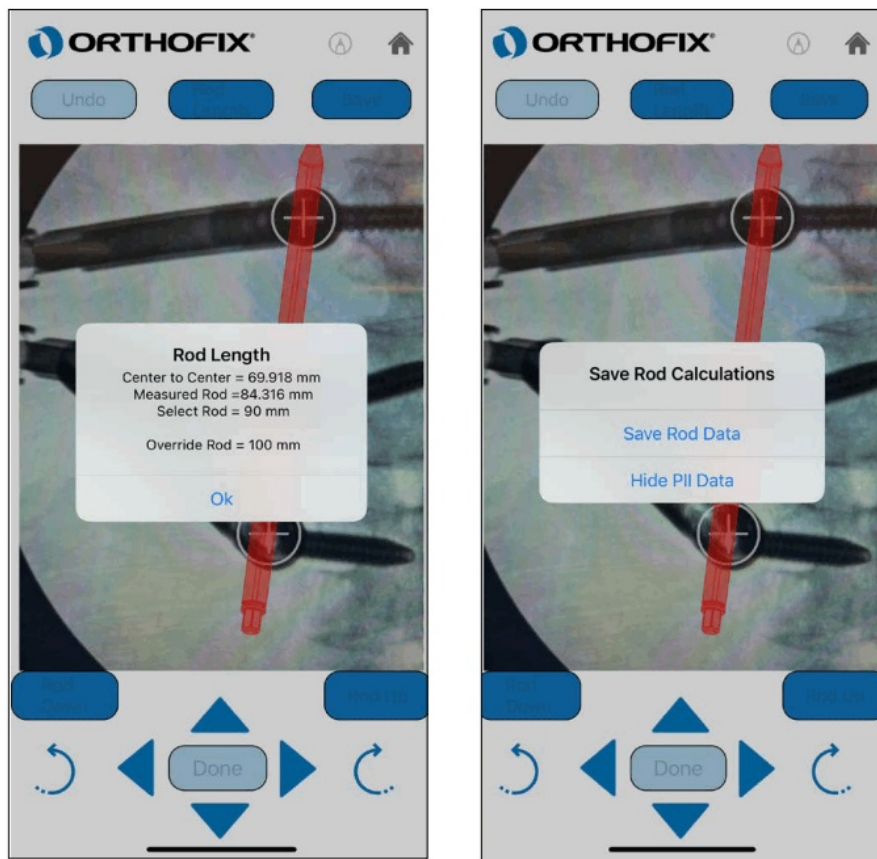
ORTHOFIX

Undo

Rod Length

Save

Rod Length

Center to Center = 69.918 mm
Measured Rod =84.316 mm
Select Rod = 90 mm

Override Rod = 100 mm

Ok

Rod Down

Rod Up

Done

ORTHOFIX

Undo

Rod Length

Save

Save Rod Calculations

Save Rod Data

Hide PII Data

Rod Down

Rod Up

Done